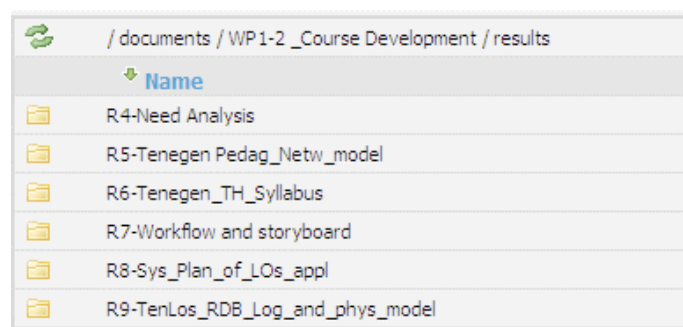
/ documents / WP1-2 _Course Development / results

Name

R4-Need Analysis

R5-Tenegen Pedag_Netw_model

R6-Tenegen_TH_Syllabus

R7-Workflow and storyboard

R8-Sys_Plan_of_LOs_appl

R9-TenLos_RDB_Log_and_phys_model